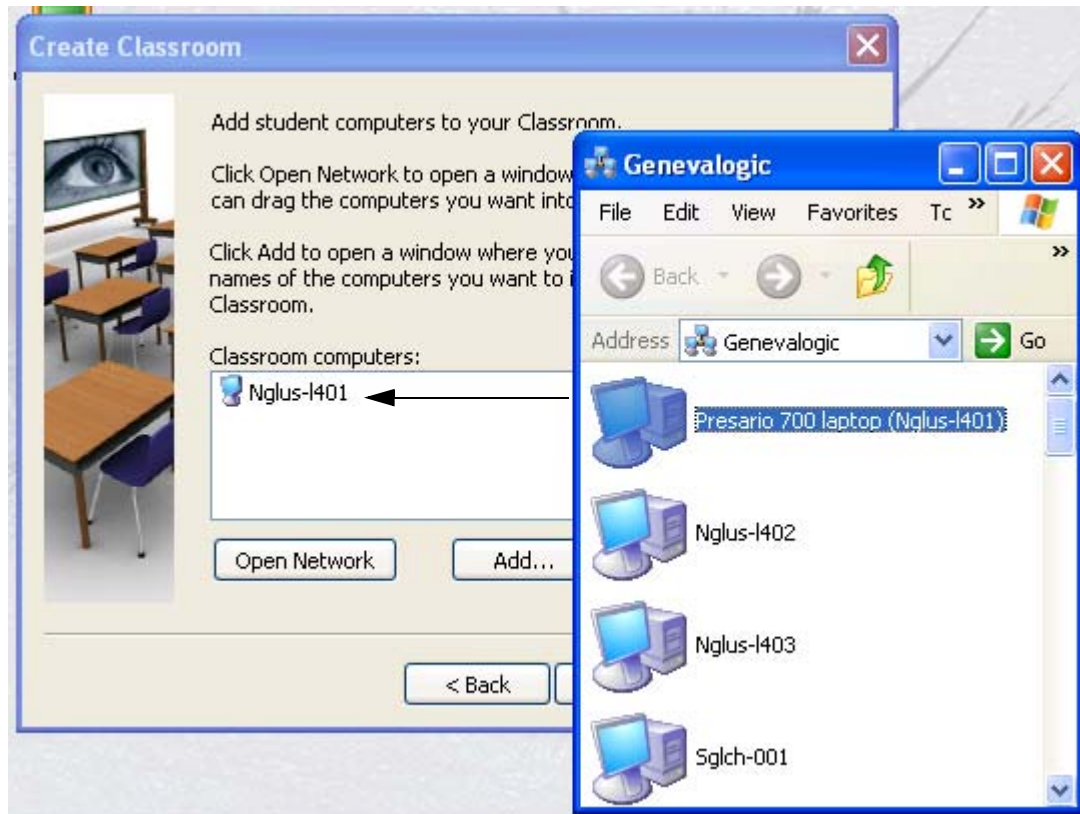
Create Classroom

Add student computers to your Classroom.

Click Open Network to open a window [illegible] can drag the computers you want into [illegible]

Click Add to open a window where you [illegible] names of the computers you want to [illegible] Classroom.

Classroom computers:

Nglus-l401

Open Network

Add...

< Back

Genevalogic

File Edit View Favorites Tc »

»

Back

Address Genevalogic

Go

Presario 700 laptop (Nglus-l401)

Nglus-l402

Nglus-l403

Sglch-001